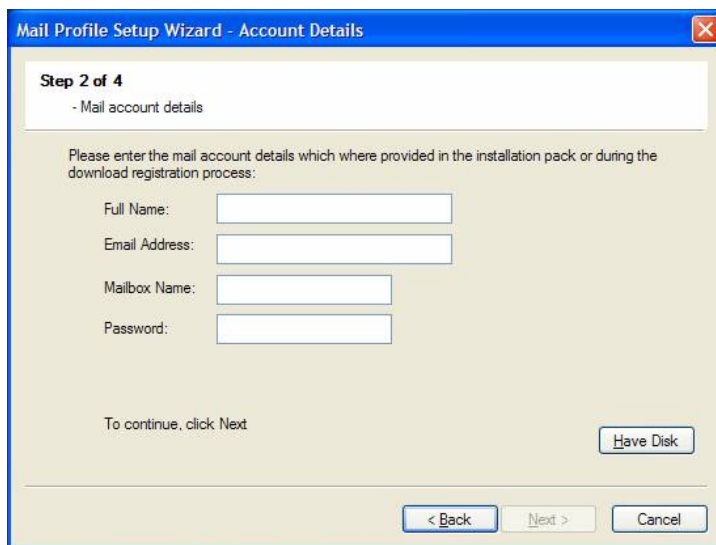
Mail Profile Setup Wizard - Account Details

Step 2 of 4
- Mail account details

Please enter the mail account details which where provided in the installation pack or during the download registration process:

Full Name:

Email Address:

Mailbox Name:

Password:

To continue, click Next

Have Disk

< Back

Next >

Cancel